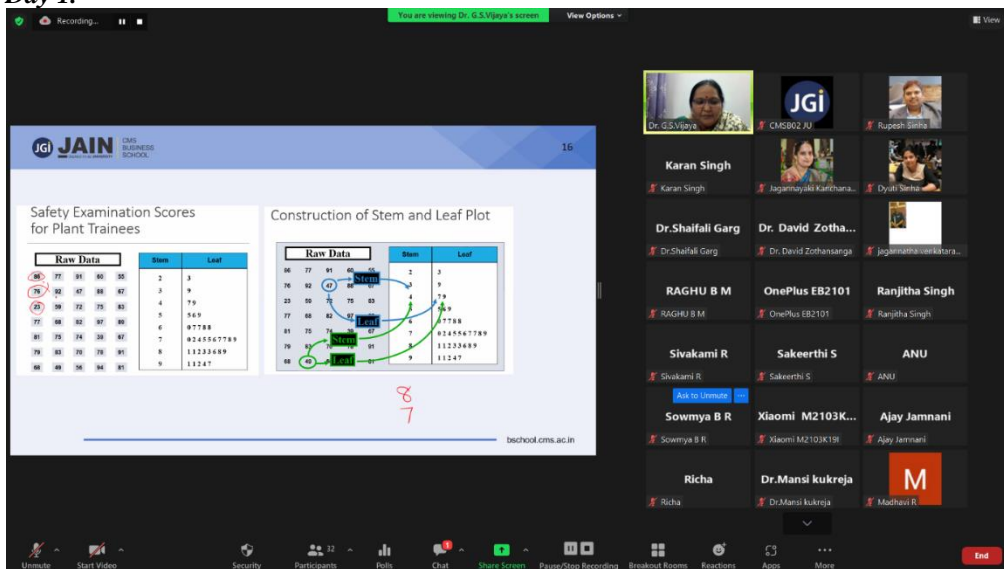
Day 1:

Recording...

You are viewing Dr. G.S.Vijaya's screen

View Options

JGi JAIN CMS BUSINESS SCHOOL

16

Safety Examination Scores for Plant Trainees

Raw Data

| 86 | 77 | 91 | 60 | 55 |
|---|---|---|---|---|
| 76 | 92 | 47 | 88 | 67 |
| 23 | 59 | 72 | 75 | 83 |
| 77 | 68 | 82 | 97 | 89 |
| 81 | 75 | 74 | 39 | 67 |
| 79 | 83 | 70 | 78 | 91 |
| 68 | 49 | 56 | 94 | 81 |

| Stem | Leaf |
|---|---|
| 2 | 3 |
| 3 | 9 |
| 4 | 79 |
| 5 | 569 |
| 6 | 07788 |
| 7 | 0245567789 |
| 8 | 11233689 |
| 9 | 11247 |

Construction of Stem and Leaf Plot

Raw Data

Stem

Leaf

Stem

Leaf

| Stem | Leaf |
|---|---|
| 2 | 3 |
| 3 | 9 |
| 4 | 79 |
| 5 | 569 |
| 6 | 07788 |
| 7 | 0245567789 |
| 8 | 11233689 |
| 9 | 11247 |

8
7

bschool.cms.ac.in

Dr. G.S.Vijaya

CMSB02 JU

Rupesh Sinha

Karan Singh

Karan Singh

Jagannayaki Kanchana...

Dyuti Sinha

Dr.Shaifali Garg

Dr.Shaifali Garg

Dr. David Zotha...

Dr. David Zothansanga

jagannatha venkatara...

RAGHU B M

RAGHU B M

OnePlus EB2101

OnePlus EB2101

Ranjitha Singh

Ranjitha Singh

Sivakami R

Sivakami R

Sakeerthi S

Sakeerthi S

ANU

ANU

Ask to Unmute

Sowmya B R

Sowmya B R

Xiaomi M2103K...

Xiaomi M2103K19I

Ajay Jamnani

Ajay Jamnani

Richa

Richa

Dr.Mansi kukreja

Dr.Mansi kukreja

M

Madhavi R

Unmute

Start Video

Security

32

Participants

Polls

Chat

Share Screen

Pause/Stop Recording

Breakout Rooms

Reactions

Apps

More

End